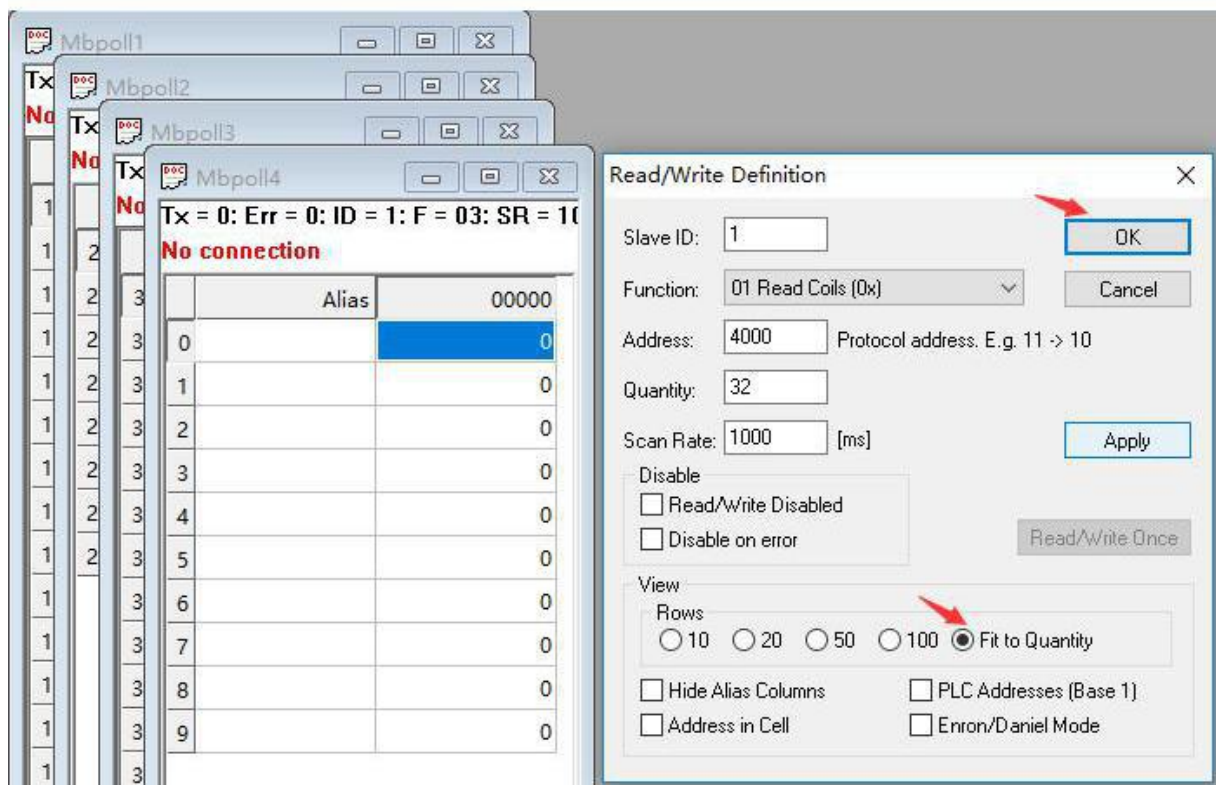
Mbpoll1

Tx

No

1
1
1
1
1
1
1
1
1
1
1
1
1

Mbpoll2

Tx

No

2
2
2
2
2
2
2
2
2

Mbpoll3

Tx

No

3
3
3
3
3
3
3
3
3
3
3
3

Mbpoll4

Tx = 0: Err = 0: ID = 1: F = 03: SR = 1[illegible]

No connection

| | Alias | 00000 |
|---|---|---|
| 0 | | 0 |
| 1 | | 0 |
| 2 | | 0 |
| 3 | | 0 |
| 4 | | 0 |
| 5 | | 0 |
| 6 | | 0 |
| 7 | | 0 |
| 8 | | 0 |
| 9 | | 0 |

Read/Write Definition

Slave ID: 1

OK

Function: 01 Read Coils (0x)

Cancel

Address: 4000 Protocol address. E.g. 11 -> 10

Quantity: 32

Scan Rate: 1000 [ms]

Apply

Disable
Read/Write Disabled
Disable on error

Read/Write Once

View
Rows
10 20 50 100 Fit to Quantity

Hide Alias Columns
PLC Addresses (Base 1)
Address in Cell
Enron/Daniel Mode